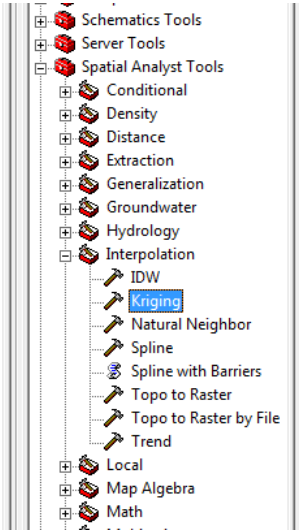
Schematics Tools
Server Tools
Spatial Analyst Tools
Conditional
Density
Distance
Extraction
Generalization
Groundwater
Hydrology
Interpolation
IDW
Kriging
Natural Neighbor
Spline
Spline with Barriers
Topo to Raster
Topo to Raster by File
Trend
Local
Map Algebra
Math